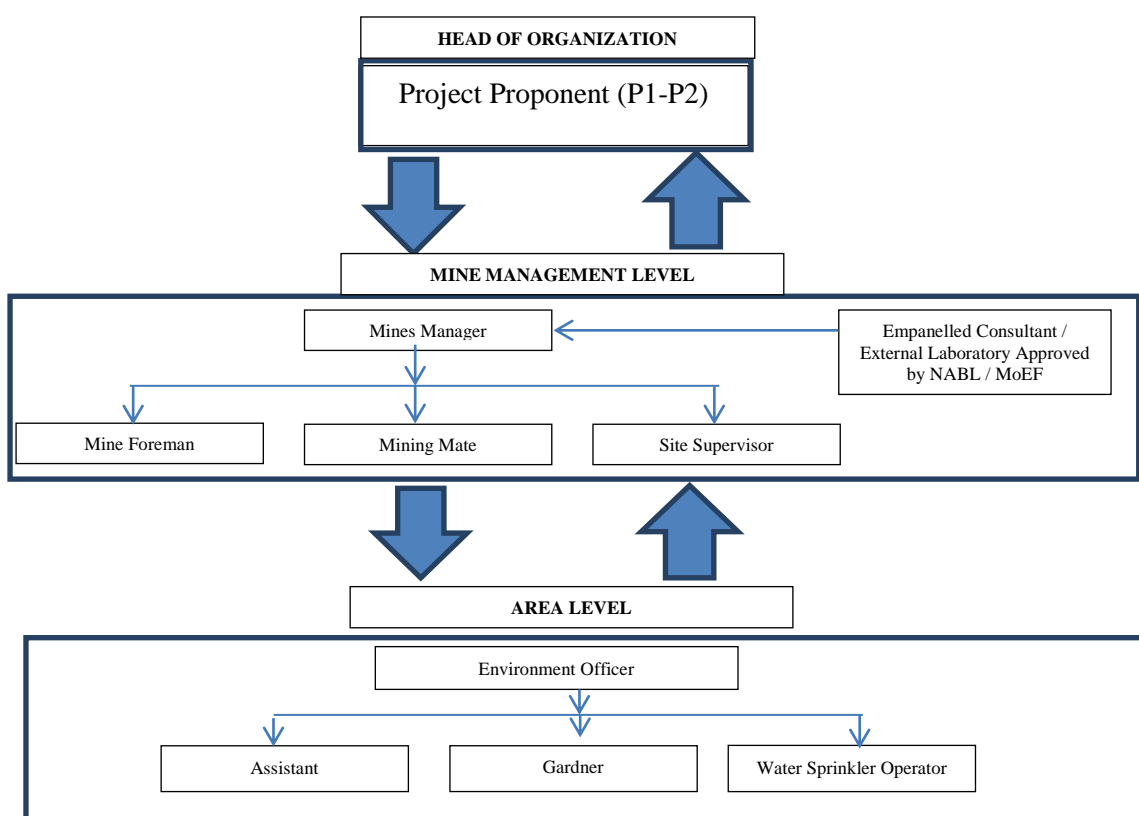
HEAD OF ORGANIZATION

Project Proponent (P1-P2)

MINE MANAGEMENT LEVEL

Mines Manager

Empanelled Consultant / External Laboratory Approved by NABL / MoEF

Mine Foreman

Mining Mate

Site Supervisor

AREA LEVEL

Environment Officer

Assistant

Gardner

Water Sprinkler Operator